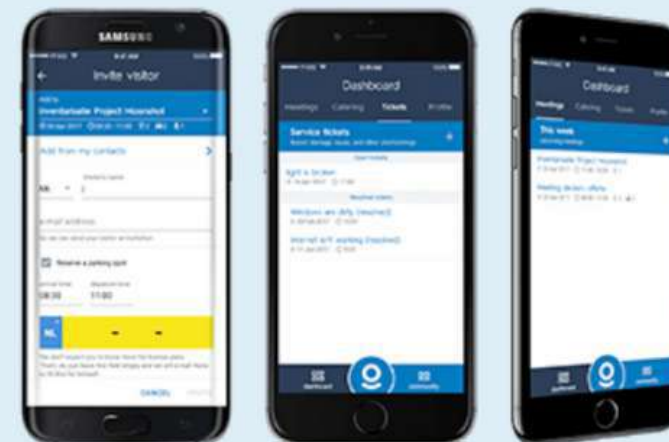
SAMSUNG

Invite visitor

Inventarisatie Project Huurstad

Add from my contacts

08:30

11:00

NL

CANCEL

Dashboard

Meetings Catering Tickets Profile

Service tickets

Light is broken

Windows are dirty (resolved)

Internet wifi working (resolved)

Dashboard

Community

Dashboard

Meetings Catering Tickets Profile

This week

Inventarisatie Project Huurstad

Meeting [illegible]

Dashboard

Community